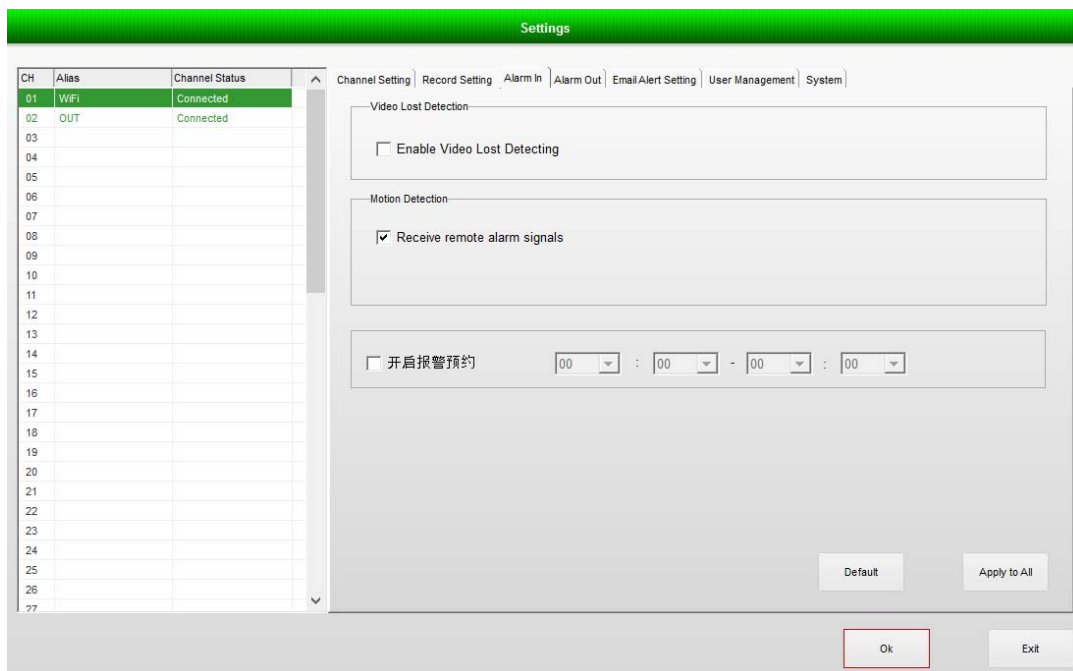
Settings

| CH | Alias | Channel Status |
|---|---|---|
| 01 | WiFi | Connected |
| 02 | OUT | Connected |
| 03 | | |
| 04 | | |
| 05 | | |
| 06 | | |
| 07 | | |
| 08 | | |
| 09 | | |
| 10 | | |
| 11 | | |
| 12 | | |
| 13 | | |
| 14 | | |
| 15 | | |
| 16 | | |
| 17 | | |
| 18 | | |
| 19 | | |
| 20 | | |
| 21 | | |
| 22 | | |
| 23 | | |
| 24 | | |
| 25 | | |
| 26 | | |
| 27 | | |

Channel Setting | Record Setting | Alarm In | Alarm Out | Email Alert Setting | User Management | System

Video Lost Detection

Enable Video Lost Detecting

Motion Detection

Receive remote alarm signals

开启报警预约 00 : 00 - 00 : 00

Default

Apply to All

Ok

Exit